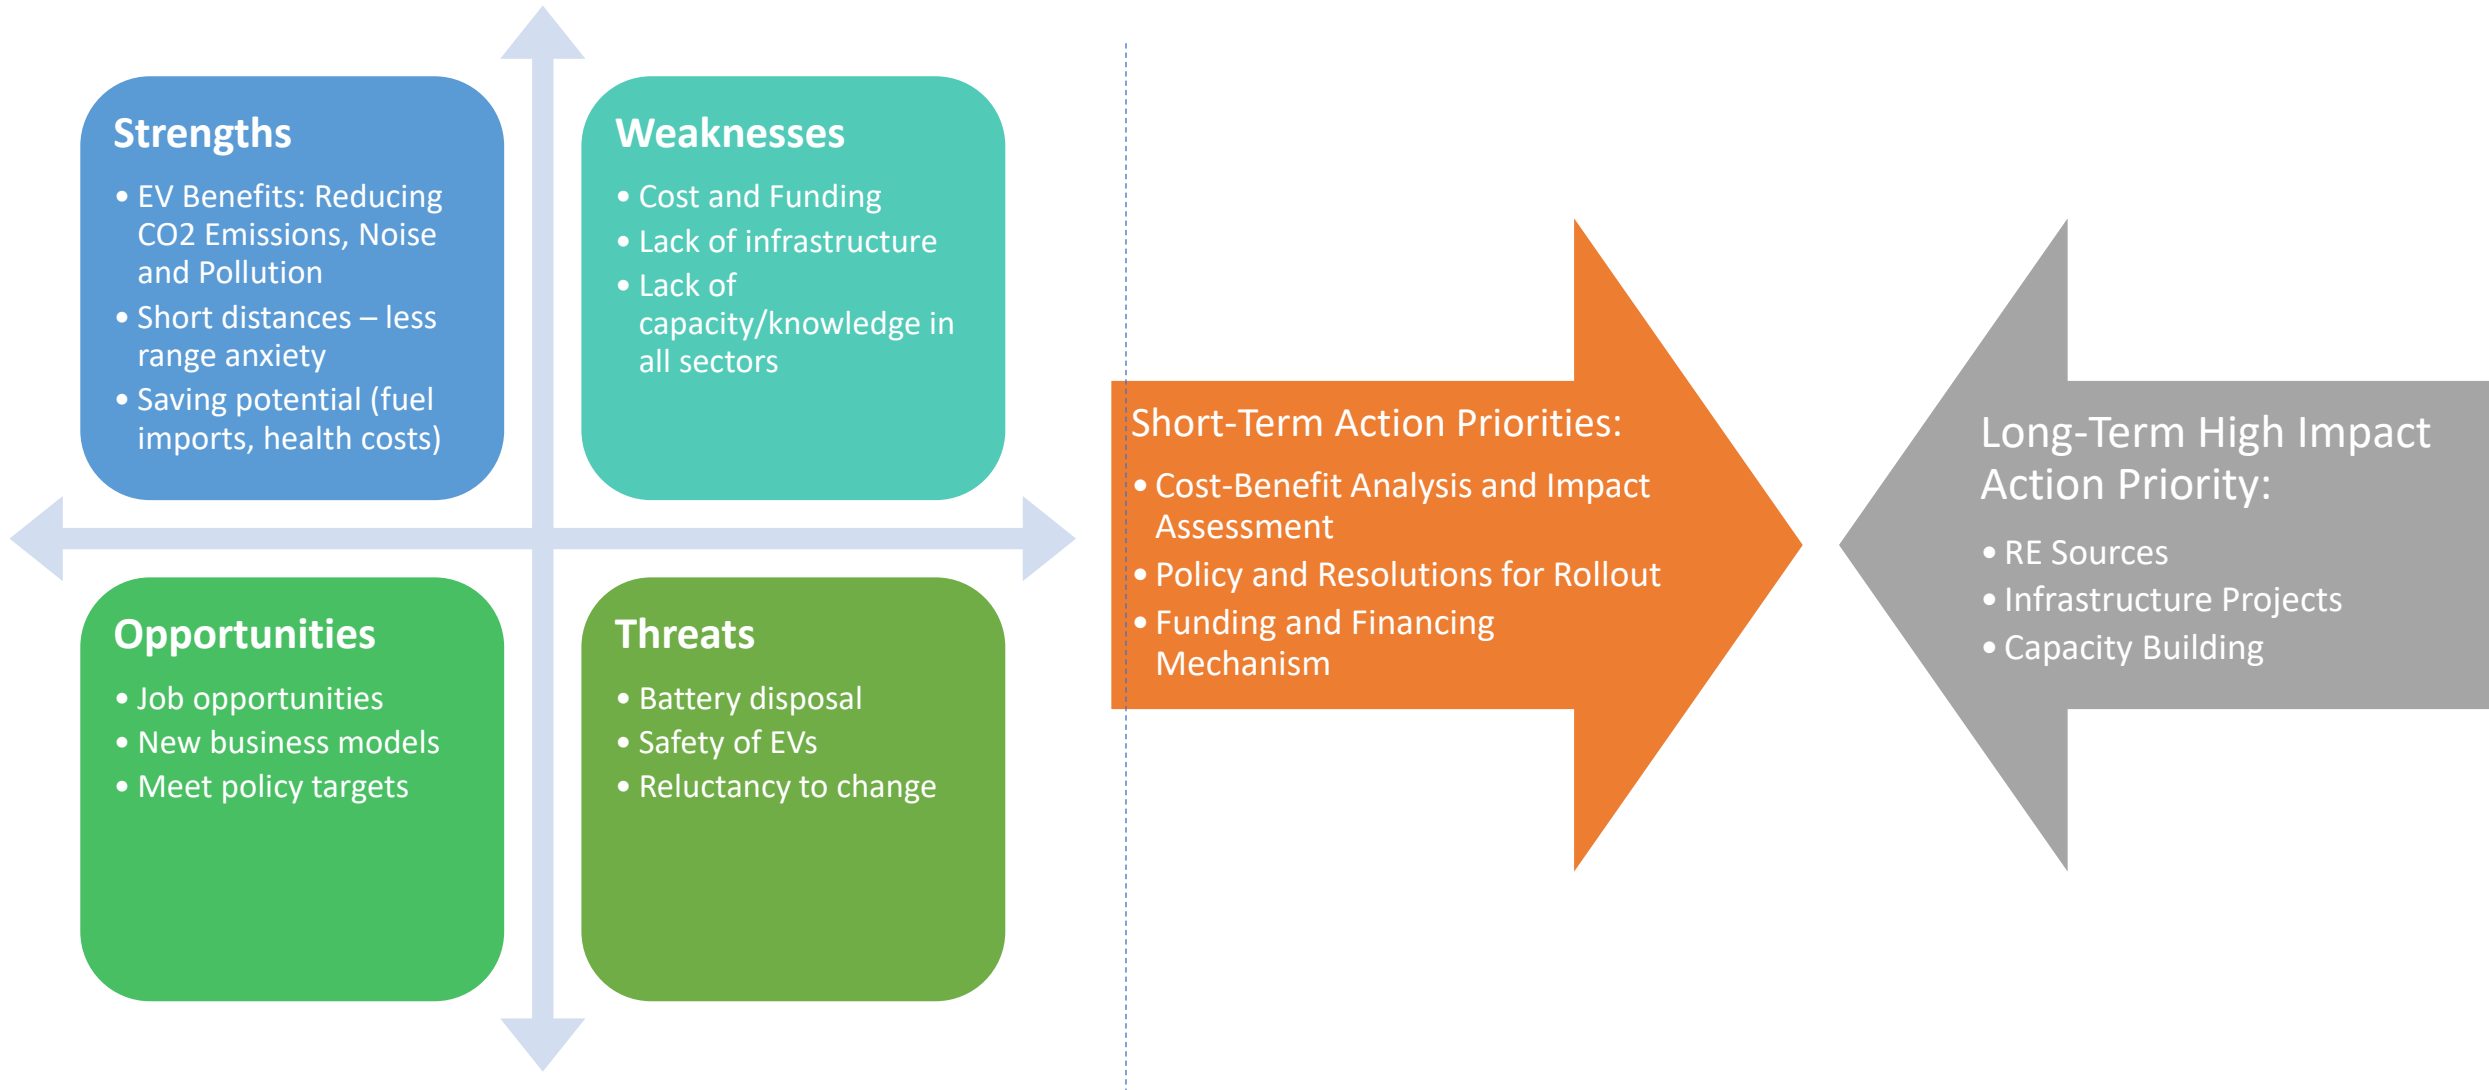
Strengths
• EV Benefits: Reducing CO2 Emissions, Noise and Pollution
• Short distances – less range anxiety
• Saving potential (fuel imports, health costs)

Weaknesses
• Cost and Funding
• Lack of infrastructure
• Lack of capacity/knowledge in all sectors

Opportunities
• Job opportunities
• New business models
• Meet policy targets

Threats
• Battery disposal
• Safety of EVs
• Reluctancy to change

Short-Term Action Priorities:
• Cost-Benefit Analysis and Impact Assessment
• Policy and Resolutions for Rollout
• Funding and Financing Mechanism

Long-Term High Impact Action Priority:
• RE Sources
• Infrastructure Projects
• Capacity Building